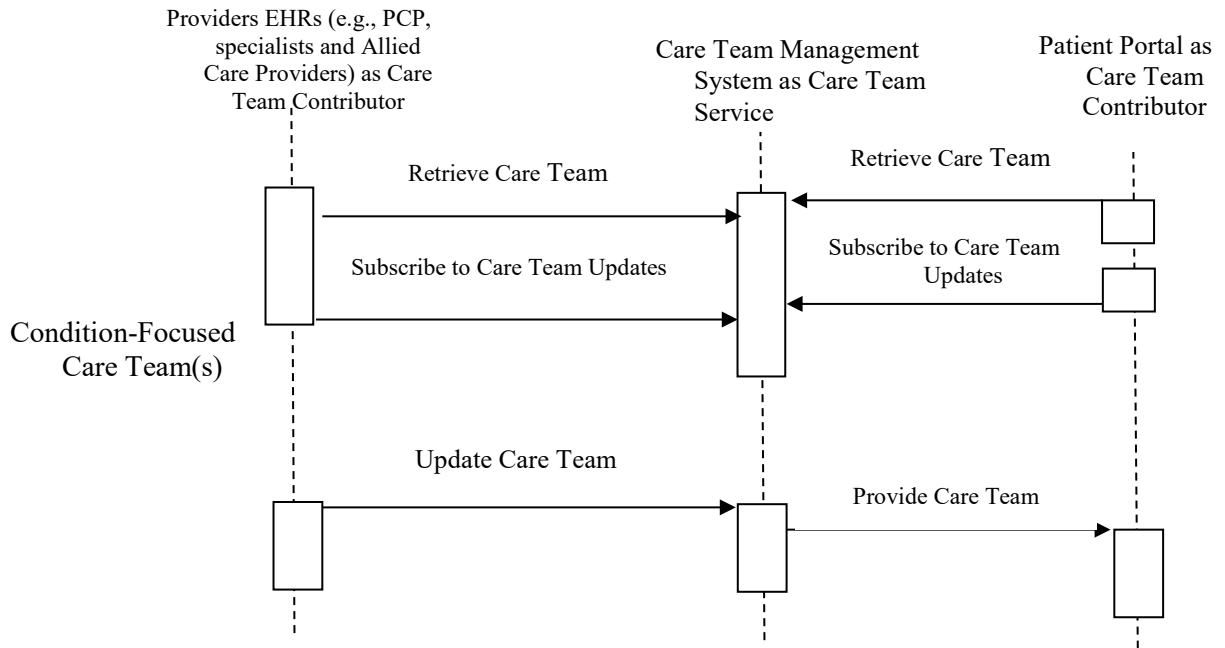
Providers EHRs (e.g., PCP, specialists and Allied Care Providers) as Care Team Contributor

Care Team Management System as Care Team Service

Patient Portal as Care Team Contributor

Retrieve Care Team

Retrieve Care Team

Subscribe to Care Team Updates

Subscribe to Care Team Updates

Condition-Focused Care Team(s)

Update Care Team

Provide Care Team